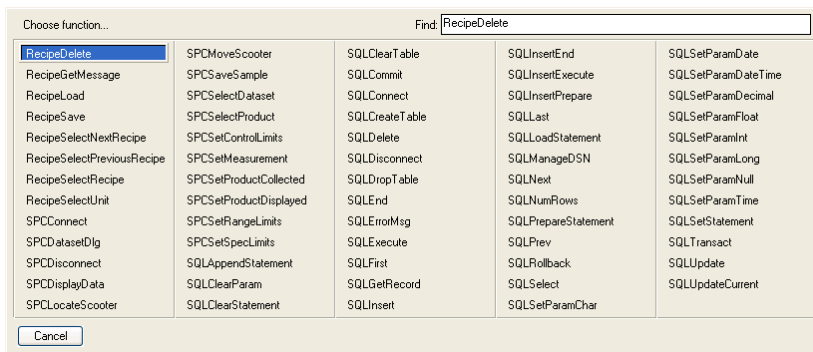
Choose function...

Find: RecipeDelete

RecipeDelete
RecipeGetMessage
RecipeLoad
RecipeSave
RecipeSelectNextRecipe
RecipeSelectPreviousRecipe
RecipeSelectRecipe
RecipeSelectUnit
SPCConnect
SPCDatasetDlg
SPCDisconnect
SPCDisplayData
SPCLocateScooter

SPCMoveScooter
SPCSaveSample
SPCSelectDataset
SPCSelectProduct
SPCSetControlLimits
SPCSetMeasurement
SPCSetProductCollected
SPCSetProductDisplayed
SPCSetRangeLimits
SPCSetSpecLimits
SQLAppendStatement
SQLClearParam
SQLClearStatement

SQLClearTable
SQLCommit
SQLConnect
SQLCreateTable
SQLDelete
SQLDisconnect
SQLDropTable
SQLEnd
SQLErrorMsg
SQLExecute
SQLFirst
SQLGetRecord
SQLInsert

SQLInsertEnd
SQLInsertExecute
SQLInsertPrepare
SQLLast
SQLLoadStatement
SQLManageDSN
SQLNext
SQLNumRows
SQLPrepareStatement
SQLPrev
SQLRollback
SQLSelect
SQLSetParamChar

SQLSetParamDate
SQLSetParamDateTime
SQLSetParamDecimal
SQLSetParamFloat
SQLSetParamInt
SQLSetParamLong
SQLSetParamNull
SQLSetParamTime
SQLSetStatement
SQLTransact
SQLUpdate
SQLUpdateCurrent

Cancel